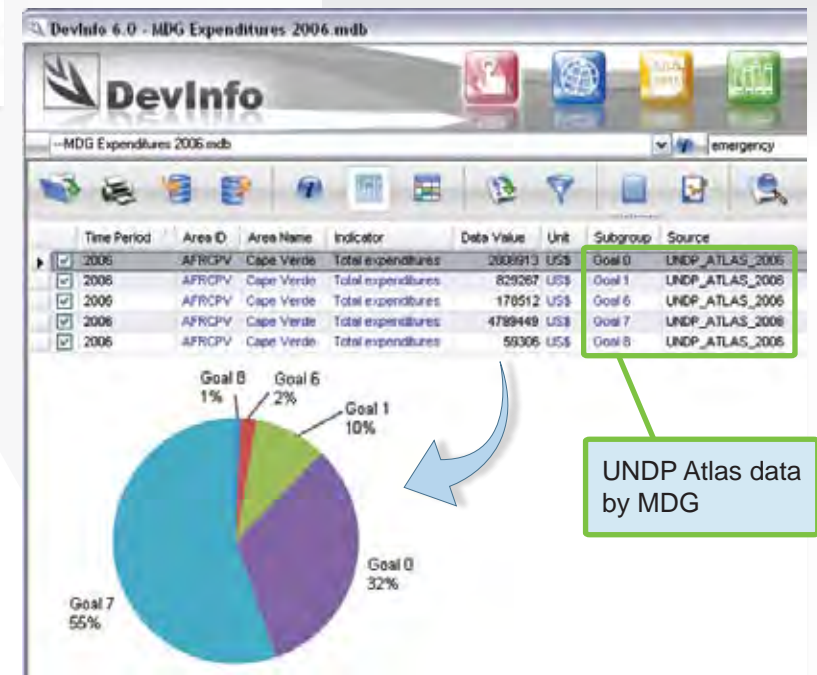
DevInfo 6.0 - MDG Expenditures 2006.mdb

DevInfo

--MDG Expenditures 2006.mdb

emergency

| | Time Period | Area ID | Area Name | Indicator | Data Value | Unit | Subgroup | Source |
|---|---|---|---|---|---|---|---|---|
| ☑ | 2006 | AFRCPV | Cape Verde | Total expenditures | 2668913 | US$ | Goal 0 | UNDP_ATLAS_2006 |
| ☑ | 2006 | AFRCPV | Cape Verde | Total expenditures | 829267 | US$ | Goal 1 | UNDP_ATLAS_2006 |
| ☑ | 2006 | AFRCPV | Cape Verde | Total expenditures | 178512 | US$ | Goal 6 | UNDP_ATLAS_2006 |
| ☑ | 2006 | AFRCPV | Cape Verde | Total expenditures | 4789449 | US$ | Goal 7 | UNDP_ATLAS_2006 |
| ☑ | 2006 | AFRCPV | Cape Verde | Total expenditures | 59306 | US$ | Goal 8 | UNDP_ATLAS_2006 |

Goal 8
1%

Goal 6
2%

Goal 1
10%

Goal 0
32%

Goal 7
55%

UNDP Atlas data by MDG